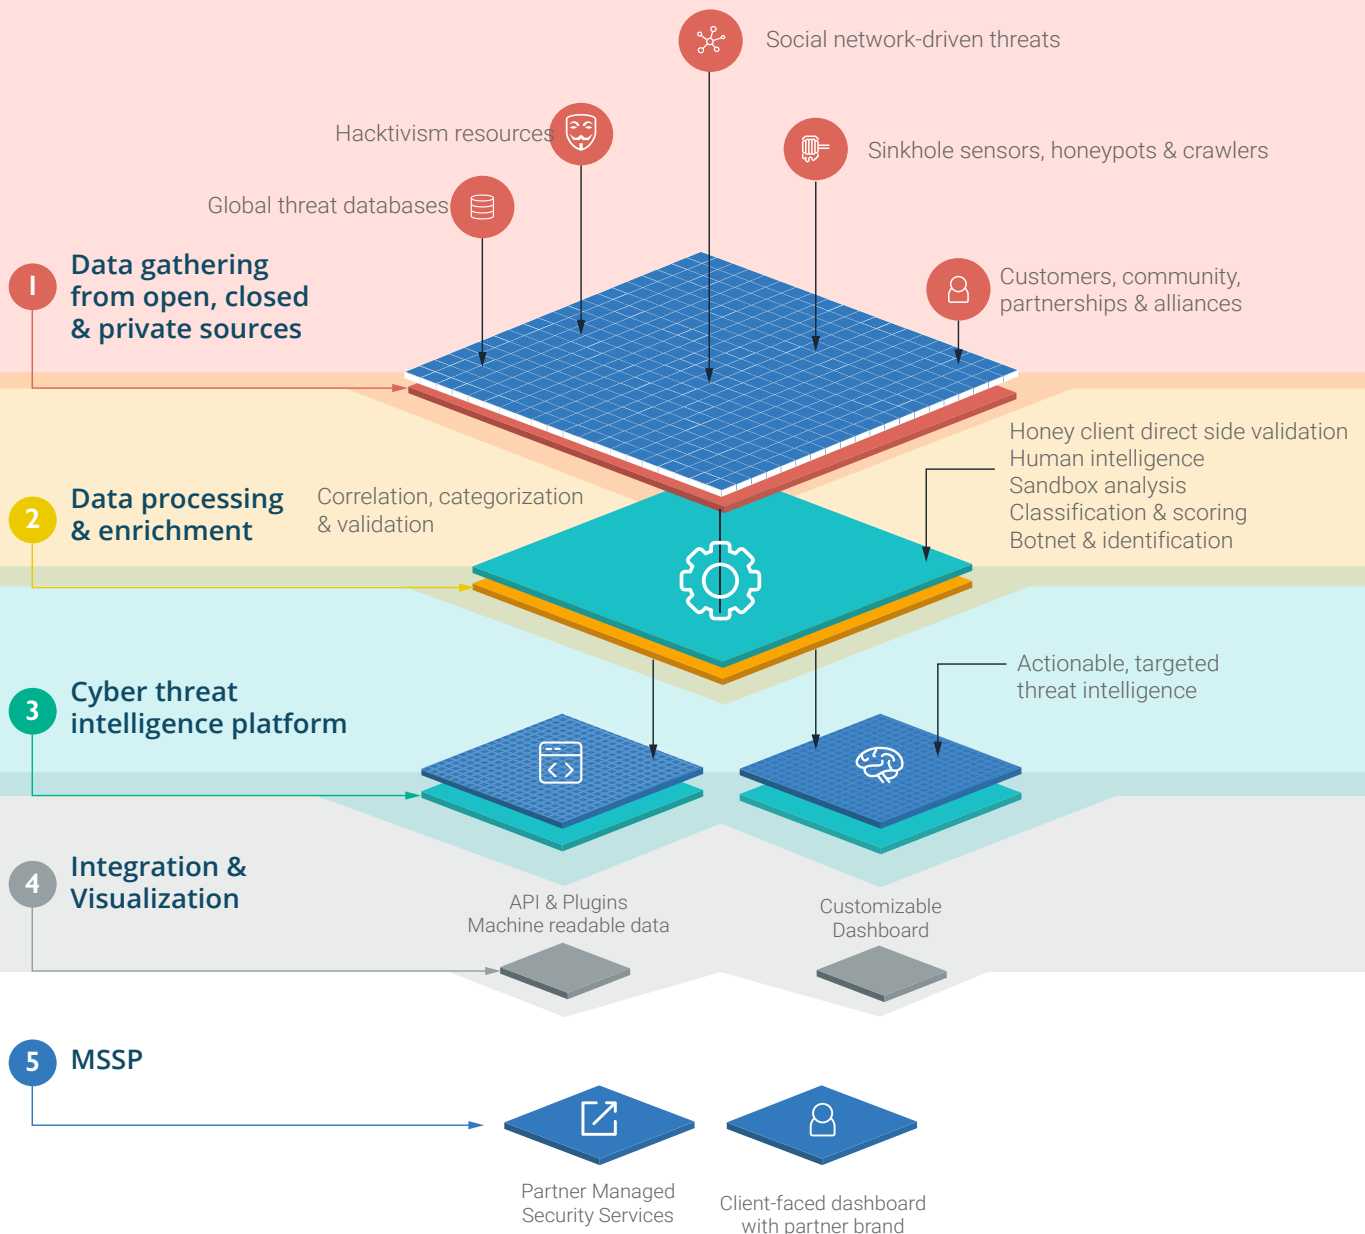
Social network-driven threats

Hacktivism resources

Sinkhole sensors, honeypots & crawlers

Global threat databases

1 Data gathering from open, closed & private sources

Customers, community, partnerships & alliances

Honey client direct side validation
Human intelligence
Sandbox analysis
Classification & scoring
Botnet & identification

2 Data processing & enrichment

Correlation, categorization & validation

Actionable, targeted threat intelligence

3 Cyber threat intelligence platform

4 Integration & Visualization

API & Plugins
Machine readable data

Customizable Dashboard

5 MSSP

Partner Managed Security Services

Client-faced dashboard with partner brand